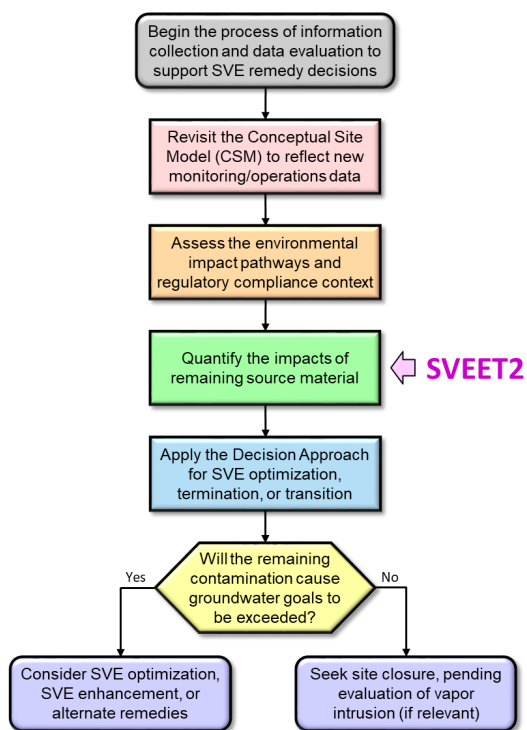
Begin the process of information collection and data evaluation to support SVE remedy decisions

Revisit the Conceptual Site Model (CSM) to reflect new monitoring/operations data

Assess the environmental impact pathways and regulatory compliance context

Quantify the impacts of remaining source material

SVEET2

Apply the Decision Approach for SVE optimization, termination, or transition

Will the remaining contamination cause groundwater goals to be exceeded?

Yes

No

Consider SVE optimization, SVE enhancement, or alternate remedies

Seek site closure, pending evaluation of vapor intrusion (if relevant)